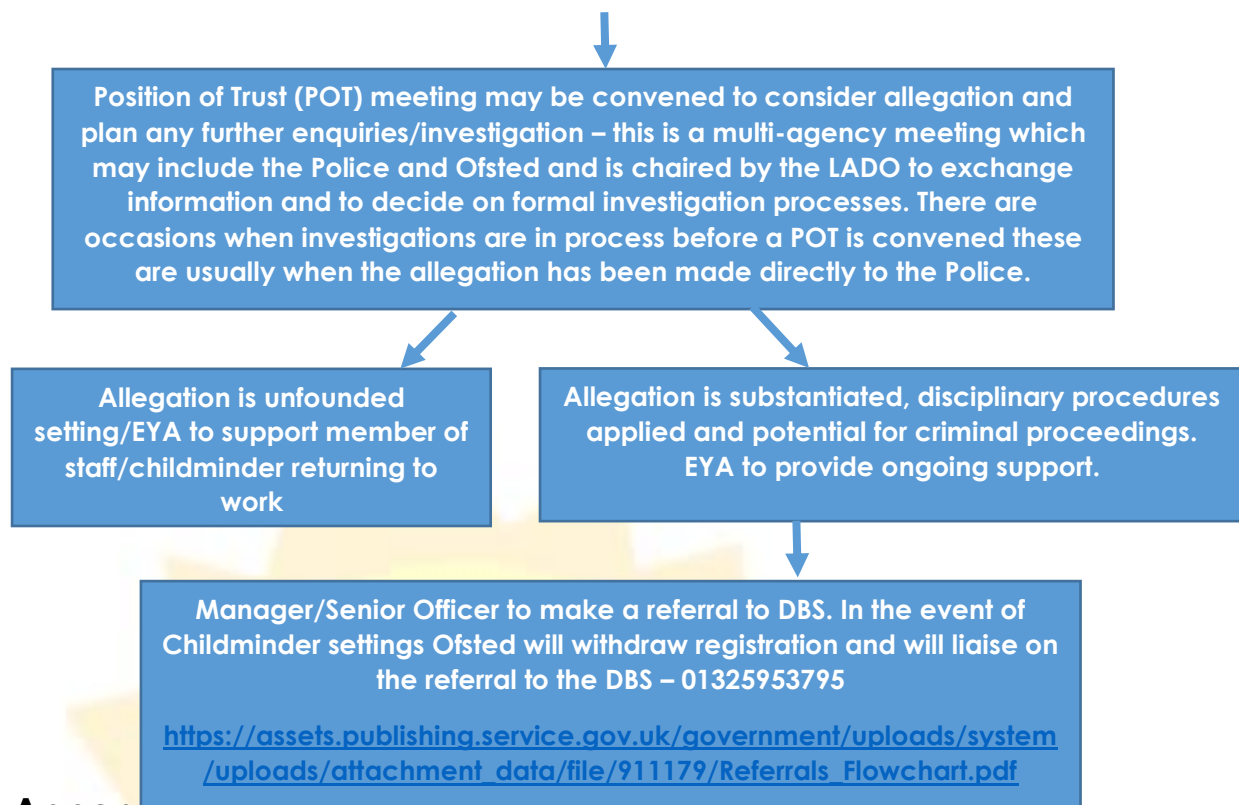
Position of Trust (POT) meeting may be convened to consider allegation and plan any further enquiries/investigation – this is a multi-agency meeting which may include the Police and Ofsted and is chaired by the LADO to exchange information and to decide on formal investigation processes. There are occasions when investigations are in process before a POT is convened these are usually when the allegation has been made directly to the Police.

Allegation is unfounded setting/EYA to support member of staff/childminder returning to work

Allegation is substantiated, disciplinary procedures applied and potential for criminal proceedings. EYA to provide ongoing support.

Manager/Senior Officer to make a referral to DBS. In the event of Childminder settings Ofsted will withdraw registration and will liaise on the referral to the DBS – 01325953795

https://assets.publishing.service.gov.uk/government/uploads/system/uploads/attachment_data/file/911179/Referrals_Flowchart.pdf

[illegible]